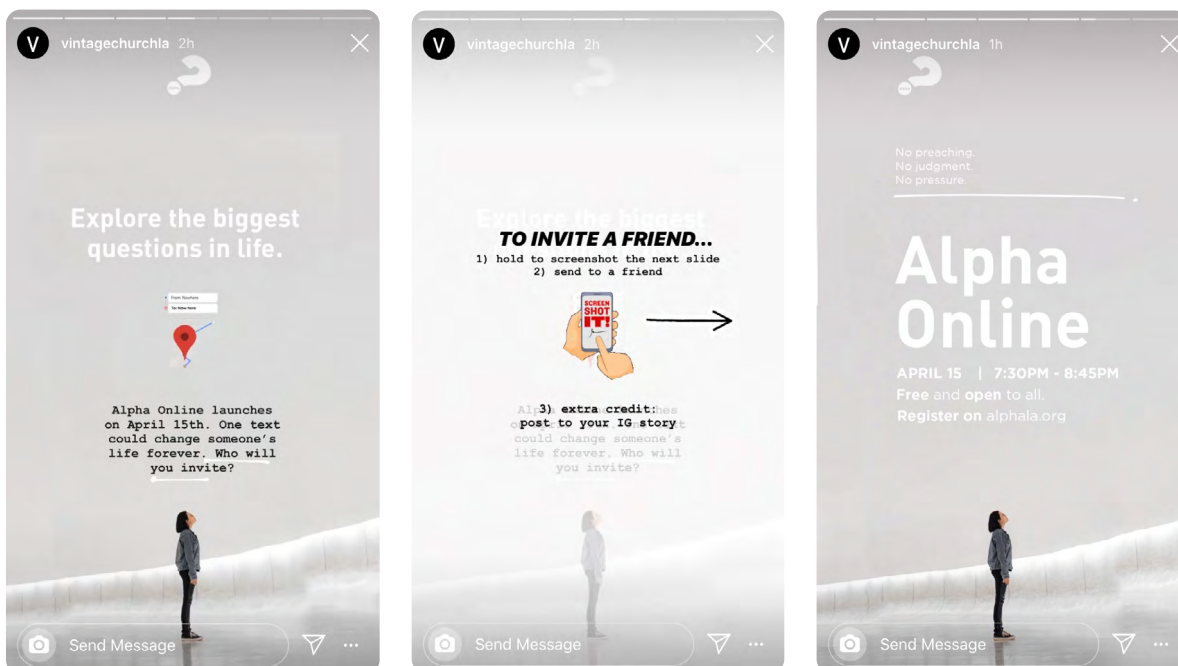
V vintagechurchla 2h

Explore the biggest questions in life.

From Nowhere
To: Rose Home

Alpha Online launches on April 15th. One text could change someone's life forever. Who will you invite?

Send Message

V vintagechurchla 2h

Explore the biggest

TO INVITE A FRIEND...
1) hold to screenshot the next slide
2) send to a friend

SCREEN SHOT IT!

3) extra credit: post to your IG story

Alpha Online launches on April 15th. One text could change someone's life forever. Who will you invite?

Send Message

V vintagechurchla 1h

No preaching.
No judgment.
No pressure.

Alpha Online

APRIL 15 | 7:30PM - 8:45PM
Free and open to all.
Register on alphala.org

Send Message